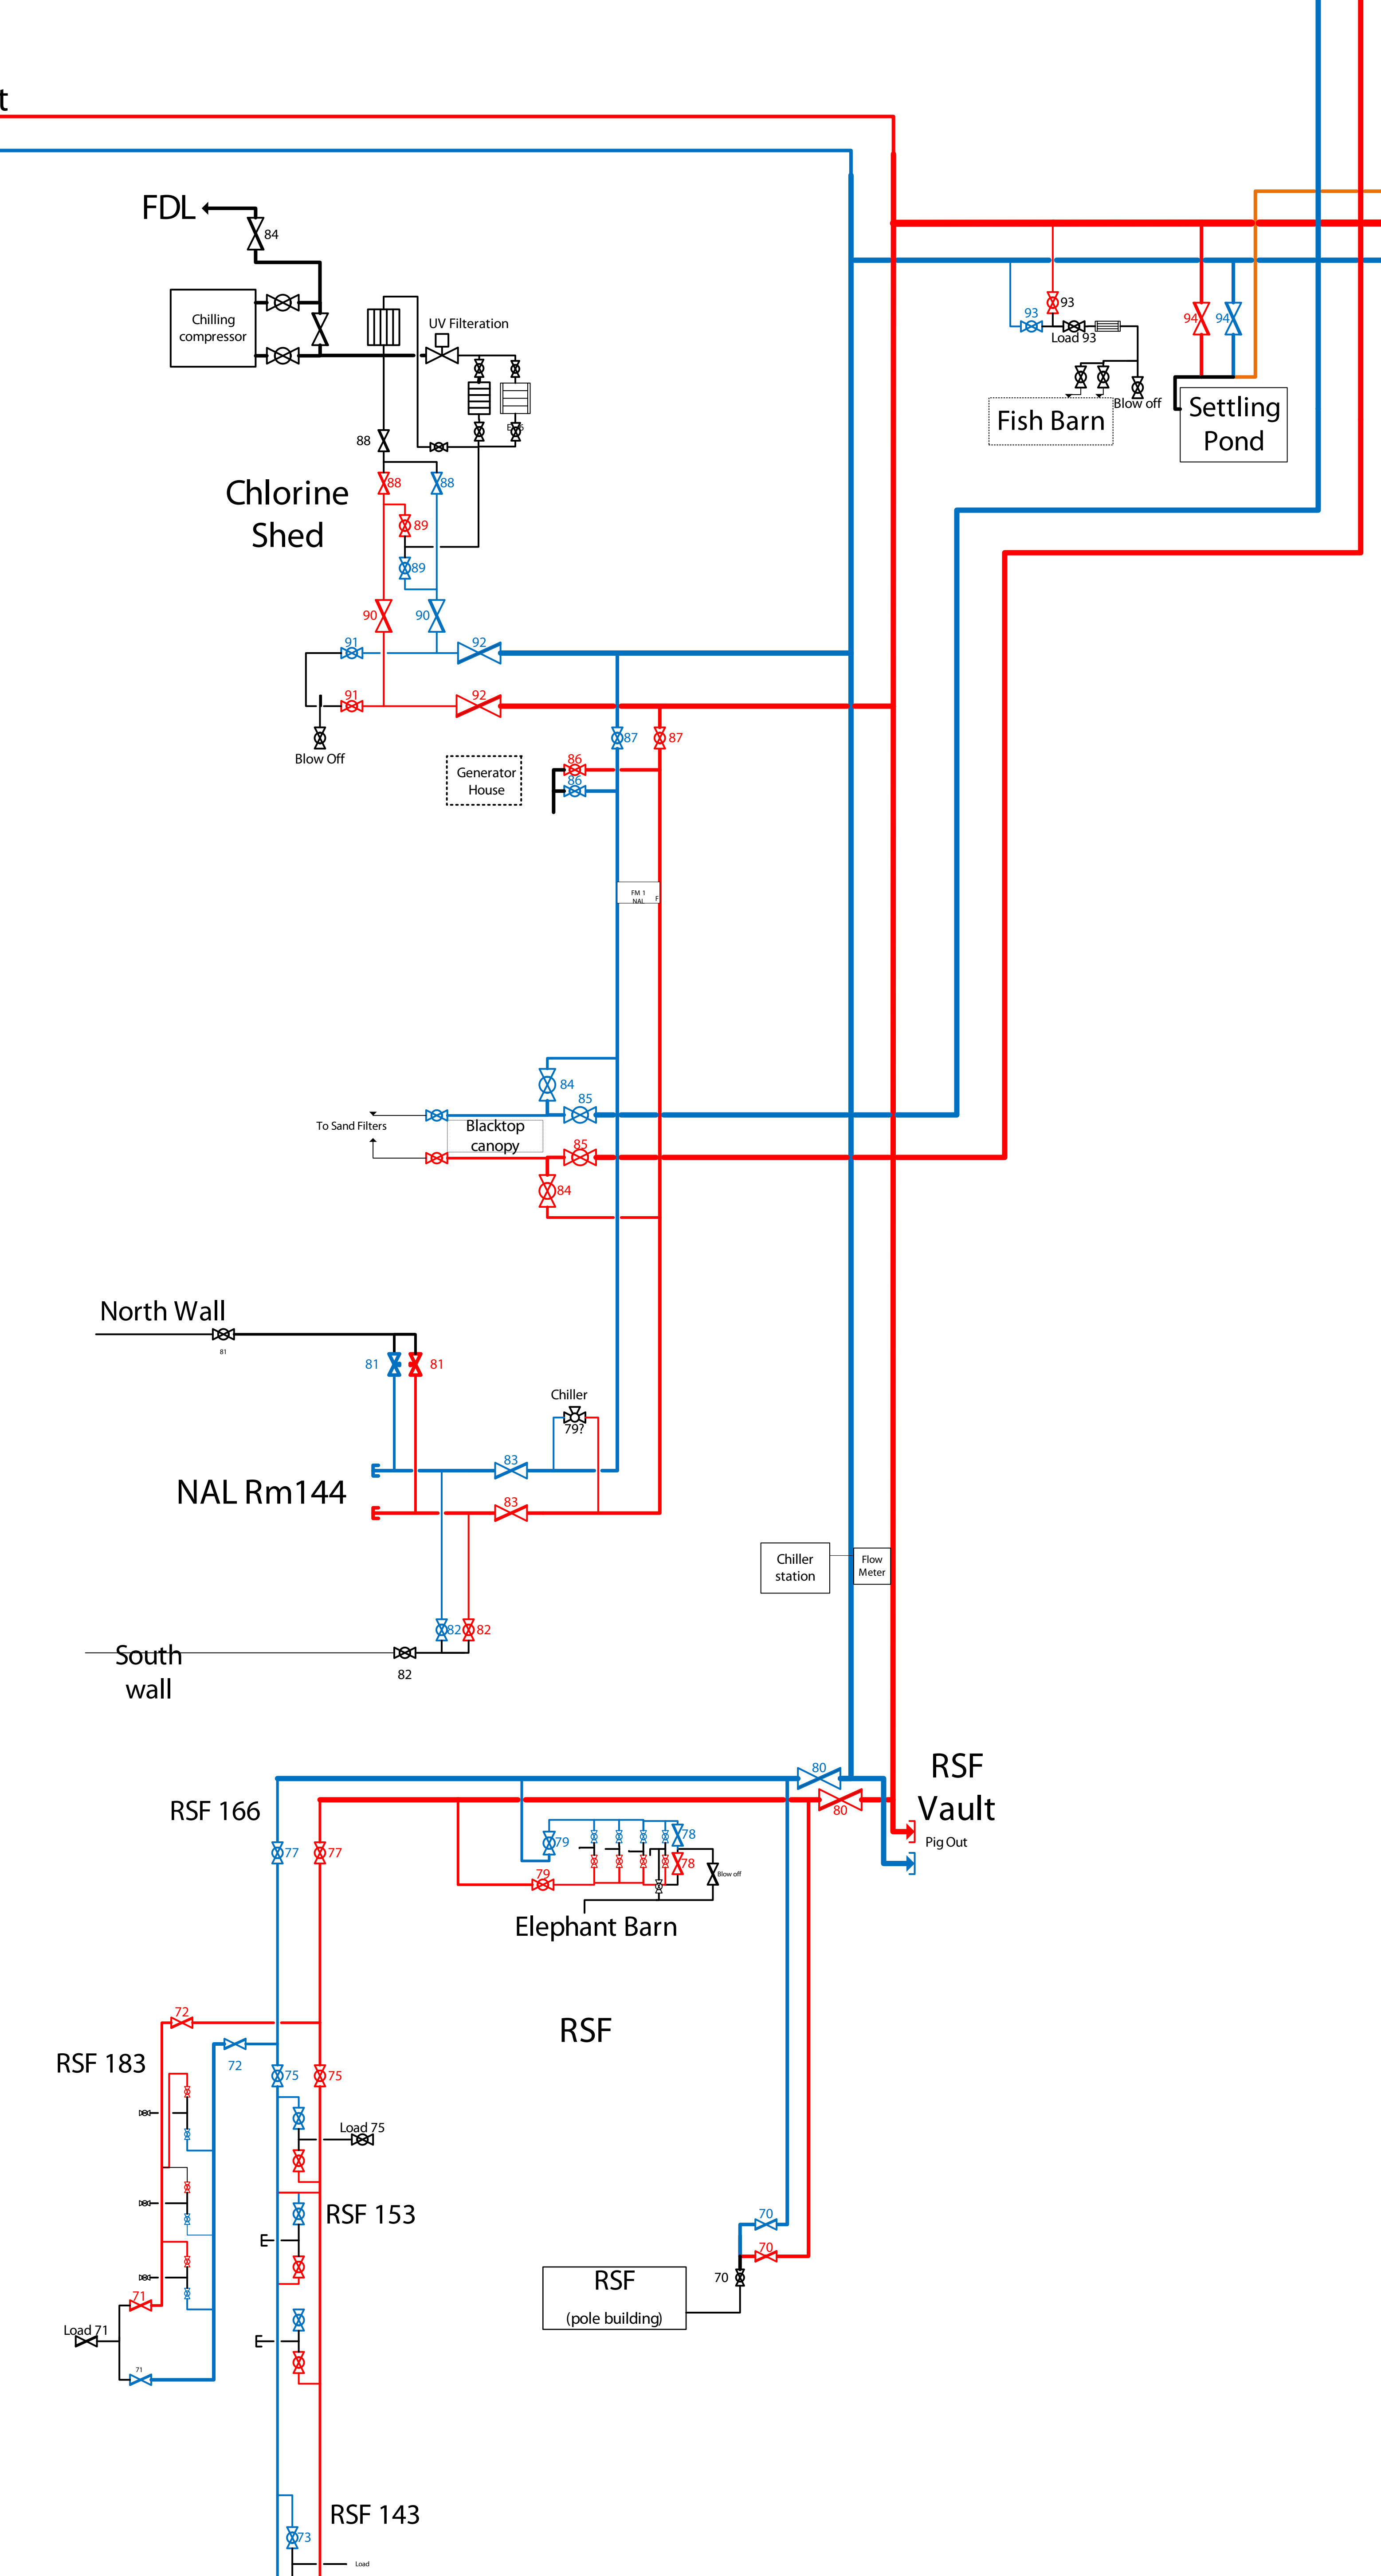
t

FDL
84
Chilling compressor
UV Filteration
88
88
88
89
89
Chlorine Shed
90
90
91
92
91
92
Blow Off
87
87
86
86
Generator House
FM 1 NAL
93
93
Load 93
Blow off
Fish Barn
94
94
Settling Pond
84
85
To Sand Filters
Blacktop canopy
85
84
North Wall
81
81
81
Chiller
79?
83
NAL Rm144
83
Chiller station
Flow Meter
82
82
South wall
82
80
RSF Vault
80
Pig Out
RSF 166
77
77
79
78
79
78
Blow off
Elephant Barn
RSF
72
72
RSF 183
75
75
Load 75
RSF 153
71
Load 71
71
70
70
RSF (pole building)
70
RSF 143
73
Load